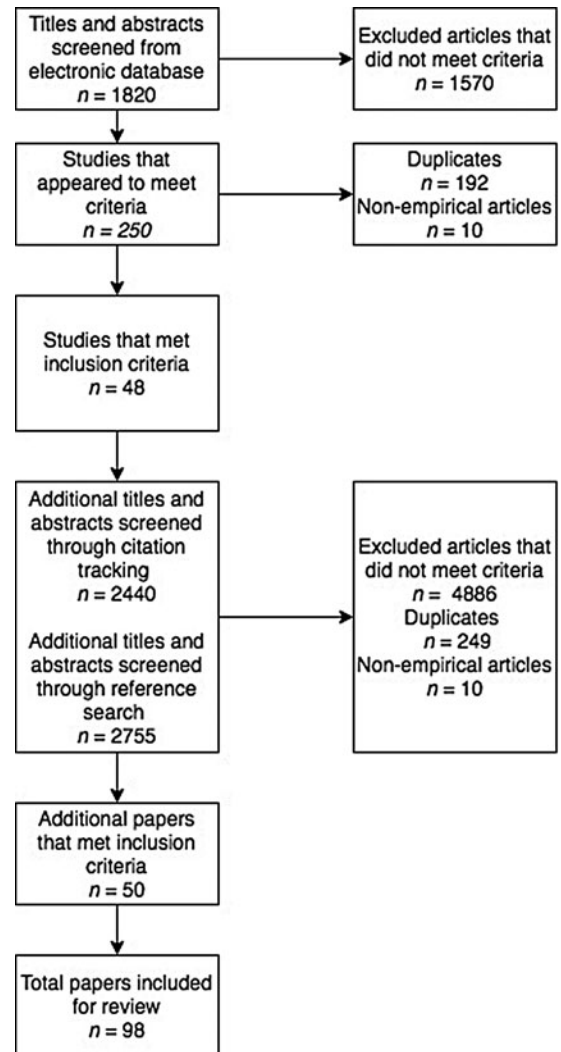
Titles and abstracts screened from electronic database
$n = 1820$

Excluded articles that did not meet criteria
$n = 1570$

Studies that appeared to meet criteria
$n = 250$

Duplicates
$n = 192$
Non-empirical articles
$n = 10$

Studies that met inclusion criteria
$n = 48$

Additional titles and abstracts screened through citation tracking
$n = 2440$

Additional titles and abstracts screened through reference search
$n = 2755$

Excluded articles that did not meet criteria
$n = 4886$
Duplicates
$n = 249$
Non-empirical articles
$n = 10$

Additional papers that met inclusion criteria
$n = 50$

Total papers included for review
$n = 98$